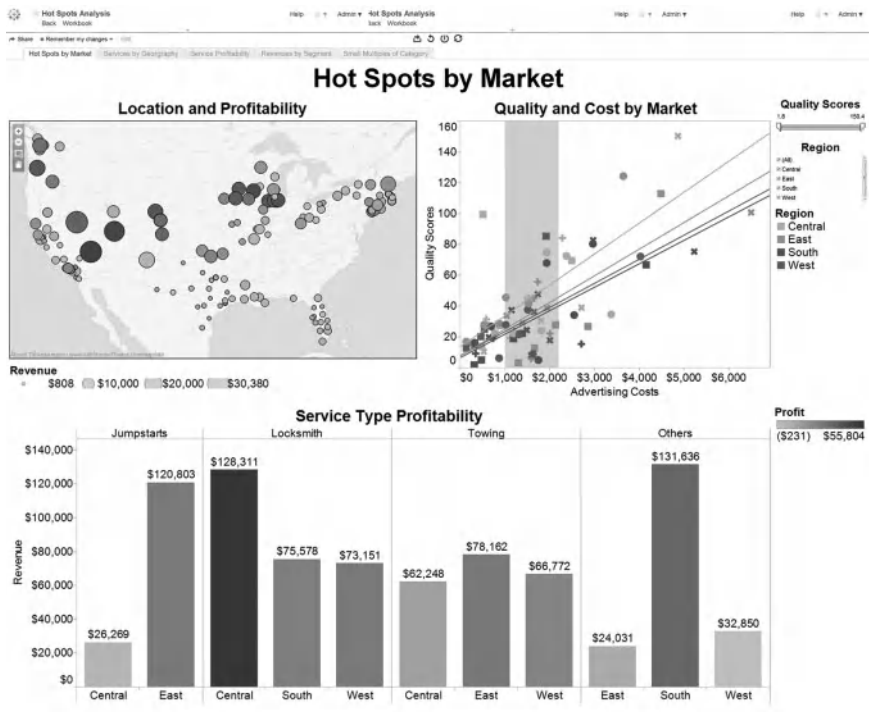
Hot Spots Analysis
Back Workbook
Help Admin ▾
Hot Spots Analysis
Back Workbook
Help Admin ▾

Share Remember my changes ▾

Hot Spots by Market | Services by Geography | Service Profitability | Revenues by Segment | Small Multiples of Category

Hot Spots by Market

Location and Profitability

Revenue
$808 $10,000 $20,000 $30,380

Quality and Cost by Market

Quality Scores
160
140
120
100
80
60
40
20
0
$0 $1,000 $2,000 $3,000 $4,000 $5,000 $6,000
Advertising Costs

Quality Scores
1.8 158.4

Region
(All)
Central
East
South
West

Region
Central
East
South
West

Service Type Profitability

Profit
($231) $55,804

| | Jumpstarts | | Locksmith | | | Towing | | | Others | | |
|---|---|---|---|---|---|---|---|---|---|---|---|
| | Central | East | Central | South | West | Central | East | West | East | South | West |
| Revenue | $26,269 | $120,803 | $128,311 | $75,578 | $73,151 | $62,248 | $78,162 | $66,772 | $24,031 | $131,636 | $32,850 |

$140,000
$120,000
$100,000
$80,000
$60,000
$40,000
$20,000
$0